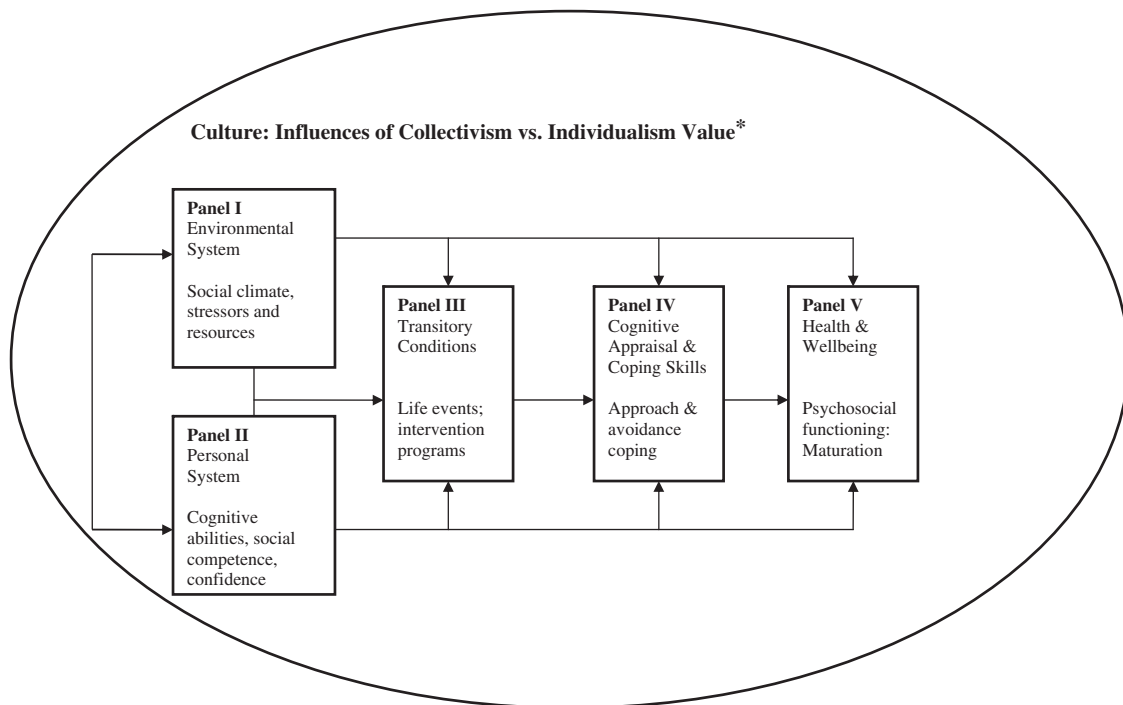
Culture: Influences of Collectivism vs. Individualism Value*

Panel I
Environmental System

Social climate, stressors and resources

Panel II
Personal System

Cognitive abilities, social competence, confidence

Panel III
Transitory Conditions

Life events; intervention programs

Panel IV
Cognitive Appraisal & Coping Skills

Approach & avoidance coping

Panel V
Health & Wellbeing

Psychosocial functioning: Maturation